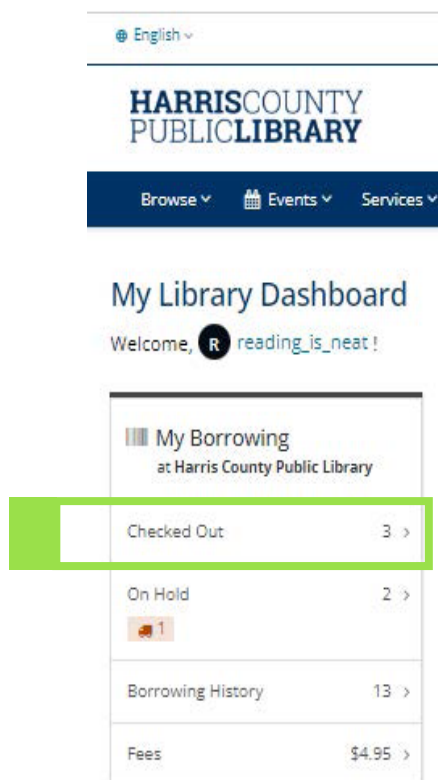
English

HARRISCOUNTY PUBLICLIBRARY

Browse Events Services

My Library Dashboard

Welcome, R reading_is_neat !

My Borrowing
at Harris County Public Library

Checked Out 3 >

On Hold 2 >
1

Borrowing History 13 >

Fees $4.95 >